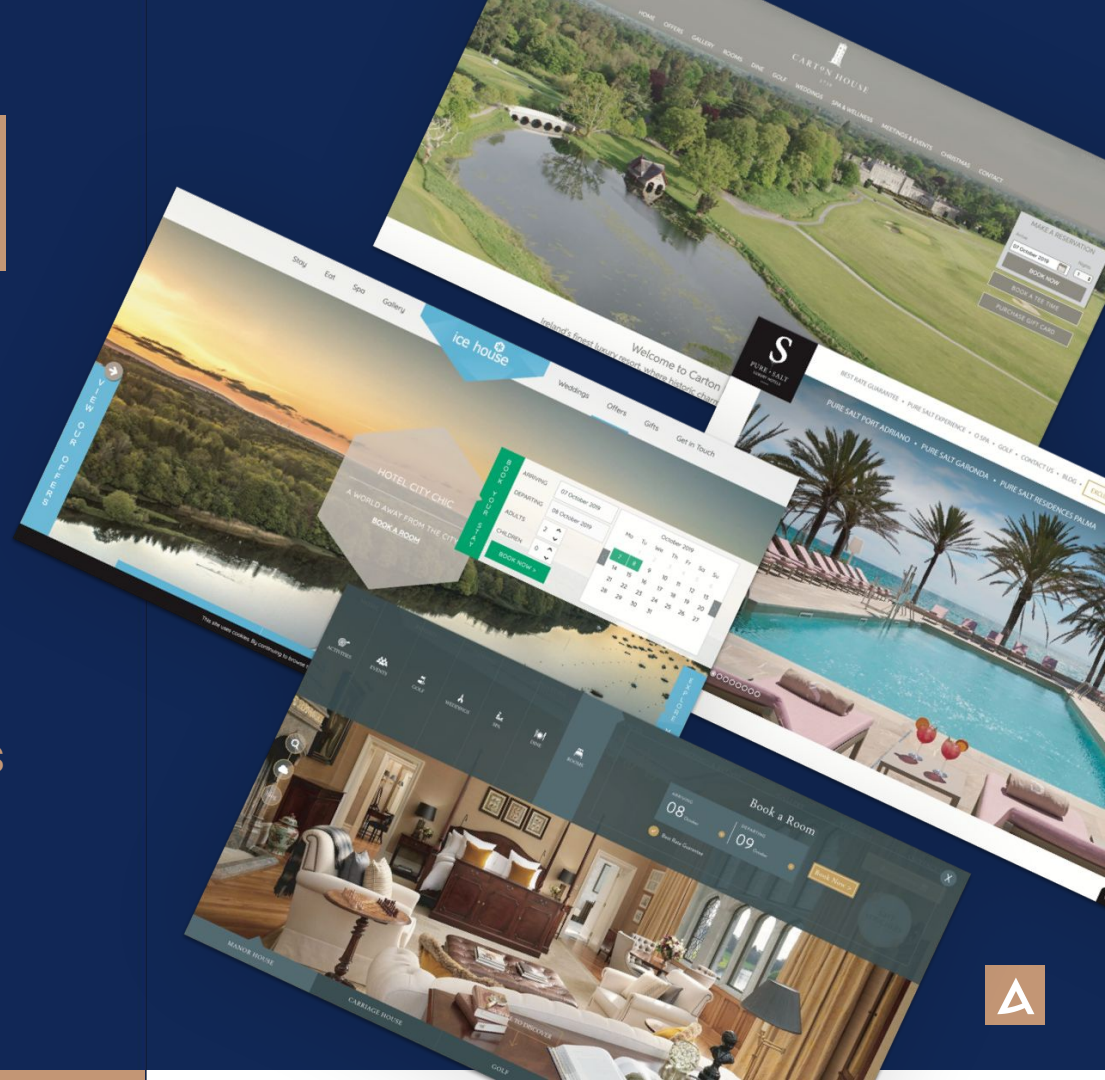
HOME OFFERS GALLERY ROOMS DINE GOLF WEDDINGS SPA & WELLNESS MEETINGS & EVENTS CHRISTMAS CONTACT

CARTON HOUSE

MAKE A RESERVATION

07 October 2019

BOOK NOW

BOOK A TEE TIME

PURCHASE GIFT CARD

Welcome to Carton

Ireland's finest luxury resort, where historic charm

Stay Eat Spa Gallery

ice house

Weddings Offers Gifts Get in Touch

VIEW OUR OFFERS

HOTEL CITY CHIC

A WORLD AWAY FROM THE CITY

BOOK A ROOM

BOOK YOUR STAY

ARRIVING 07 October 2019

DEPARTING 08 October 2019

ADULTS 2

CHILDREN 0

BOOK NOW »

October 2019

Mo Tu We Th Fr Sa Su

7 8 9 10 11 12 13

14 15 16 17 18 19 20

21 22 23 24 25 26 27

28 29 30 31

This site uses cookies. By continuing to browse

S PURE SALT

BEST RATE GUARANTEE · PURE SALT EXPERIENCE · O SPA · GOLF · CONTACT US · BLOG

PURE SALT PORT ADRIANO · PURE SALT GARONDA · PURE SALT RESIDENCES PALMA

ACTIVITIES EVENTS GOLF WEDDINGS SPA DINE ROOMS

Book a Room

ARRIVING 08 October

DEPARTING 09 October

Best Rate Guarantee

Book Now

MANOR HOUSE

CARRIAGE HOUSE

GOLF